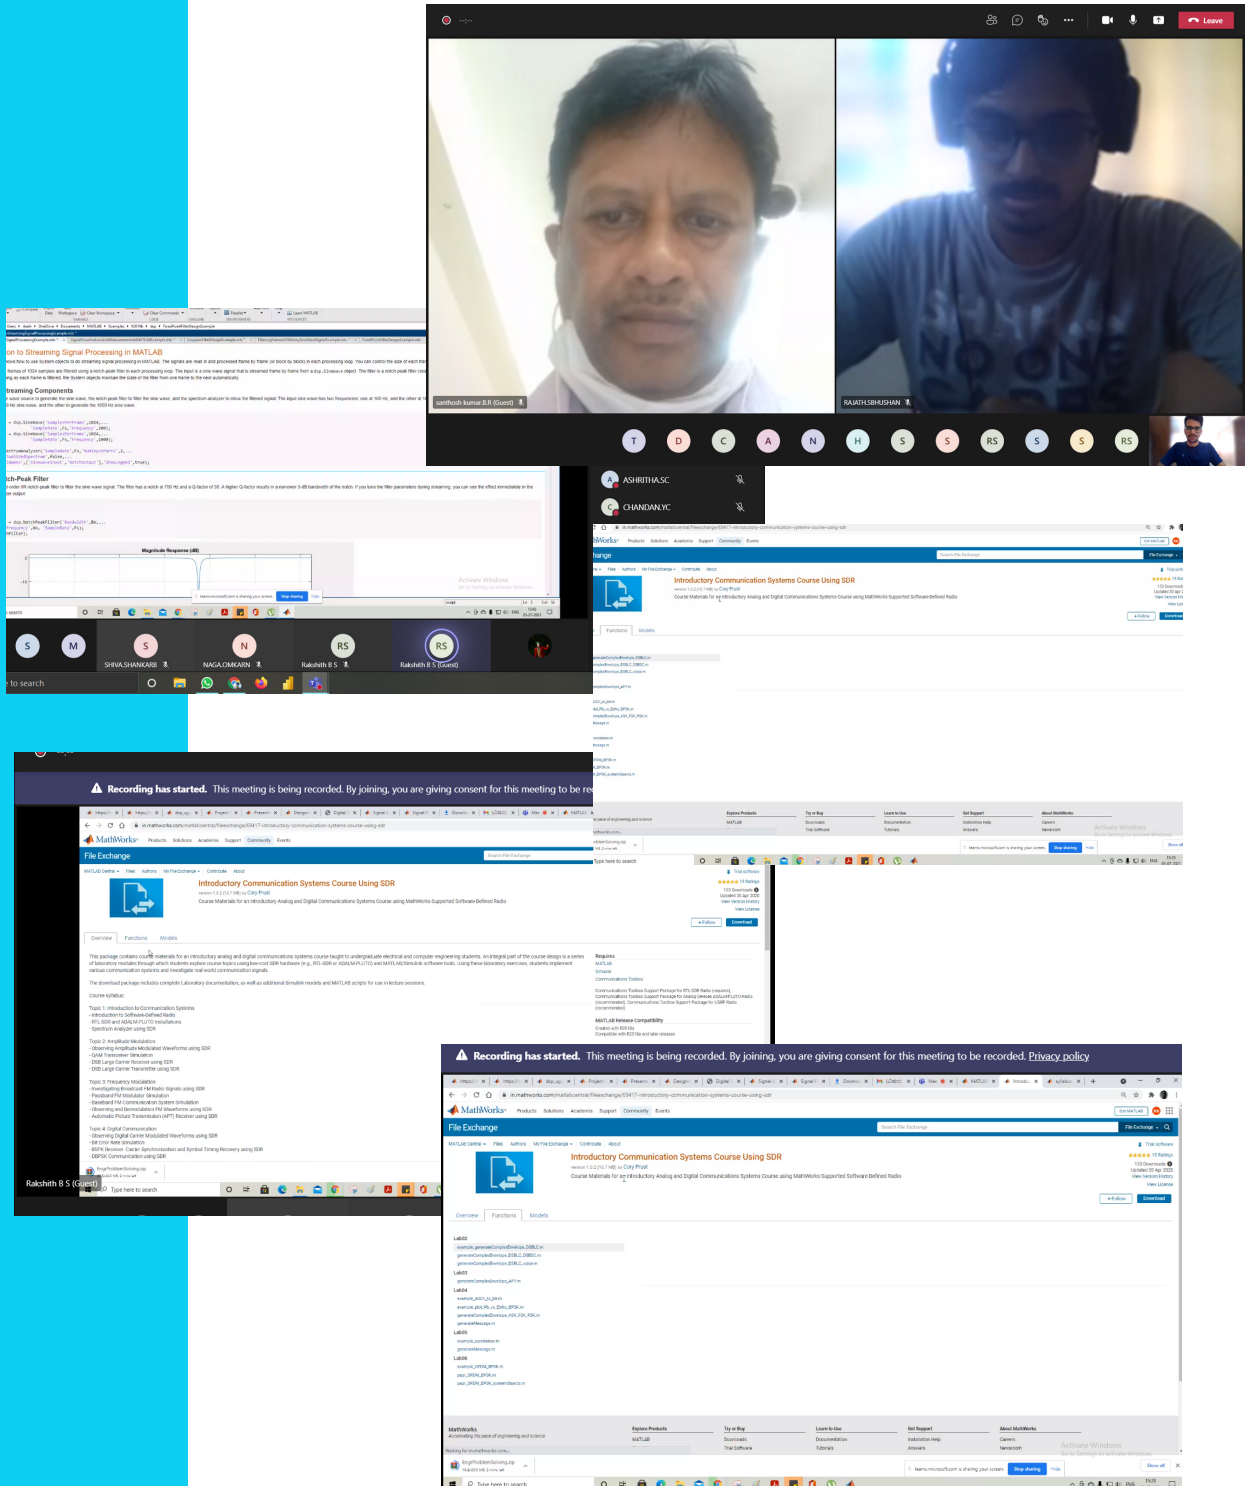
Leave

santhosh kumar.B.R (Guest)

RAJATH.SBHUSHAN

T D C A N H S S RS S S RS

ASHRITHA.SC

CHANDAN.YC

on to Streaming Signal Processing in MATLAB

treaming Components

ch-Peak Filter

Magnitude Response (dB)

S M S N RS RS

SHIVA.SHANKARB NAGA.OMKARN Rakshith B S Rakshith B S (Guest)

to search

Introductory Communication Systems Course Using SDR

Recording has started. This meeting is being recorded. By joining, you are giving consent for this meeting to be re

MathWorks Products Solutions Academia Support Community Events

File Exchange

Introductory Communication Systems Course Using SDR

Course Materials for an Introductory Analog and Digital Communications Systems Course using MathWorks Supported Software-Defined Radio

Overview Functions Models

Follow Download

Rakshith B S (Guest)

Type here to search

Recording has started. This meeting is being recorded. By joining, you are giving consent for this meeting to be recorded. Privacy policy

MathWorks Products Solutions Academia Support Community Events

File Exchange

Introductory Communication Systems Course Using SDR

Course Materials for an Introductory Analog and Digital Communications Systems Course using MathWorks Supported Software-Defined Radio

Follow Download

Overview Functions Models

Lab03

Lab04

Lab05

Lab06

Activate Windows

Stop sharing Hide

Type here to search